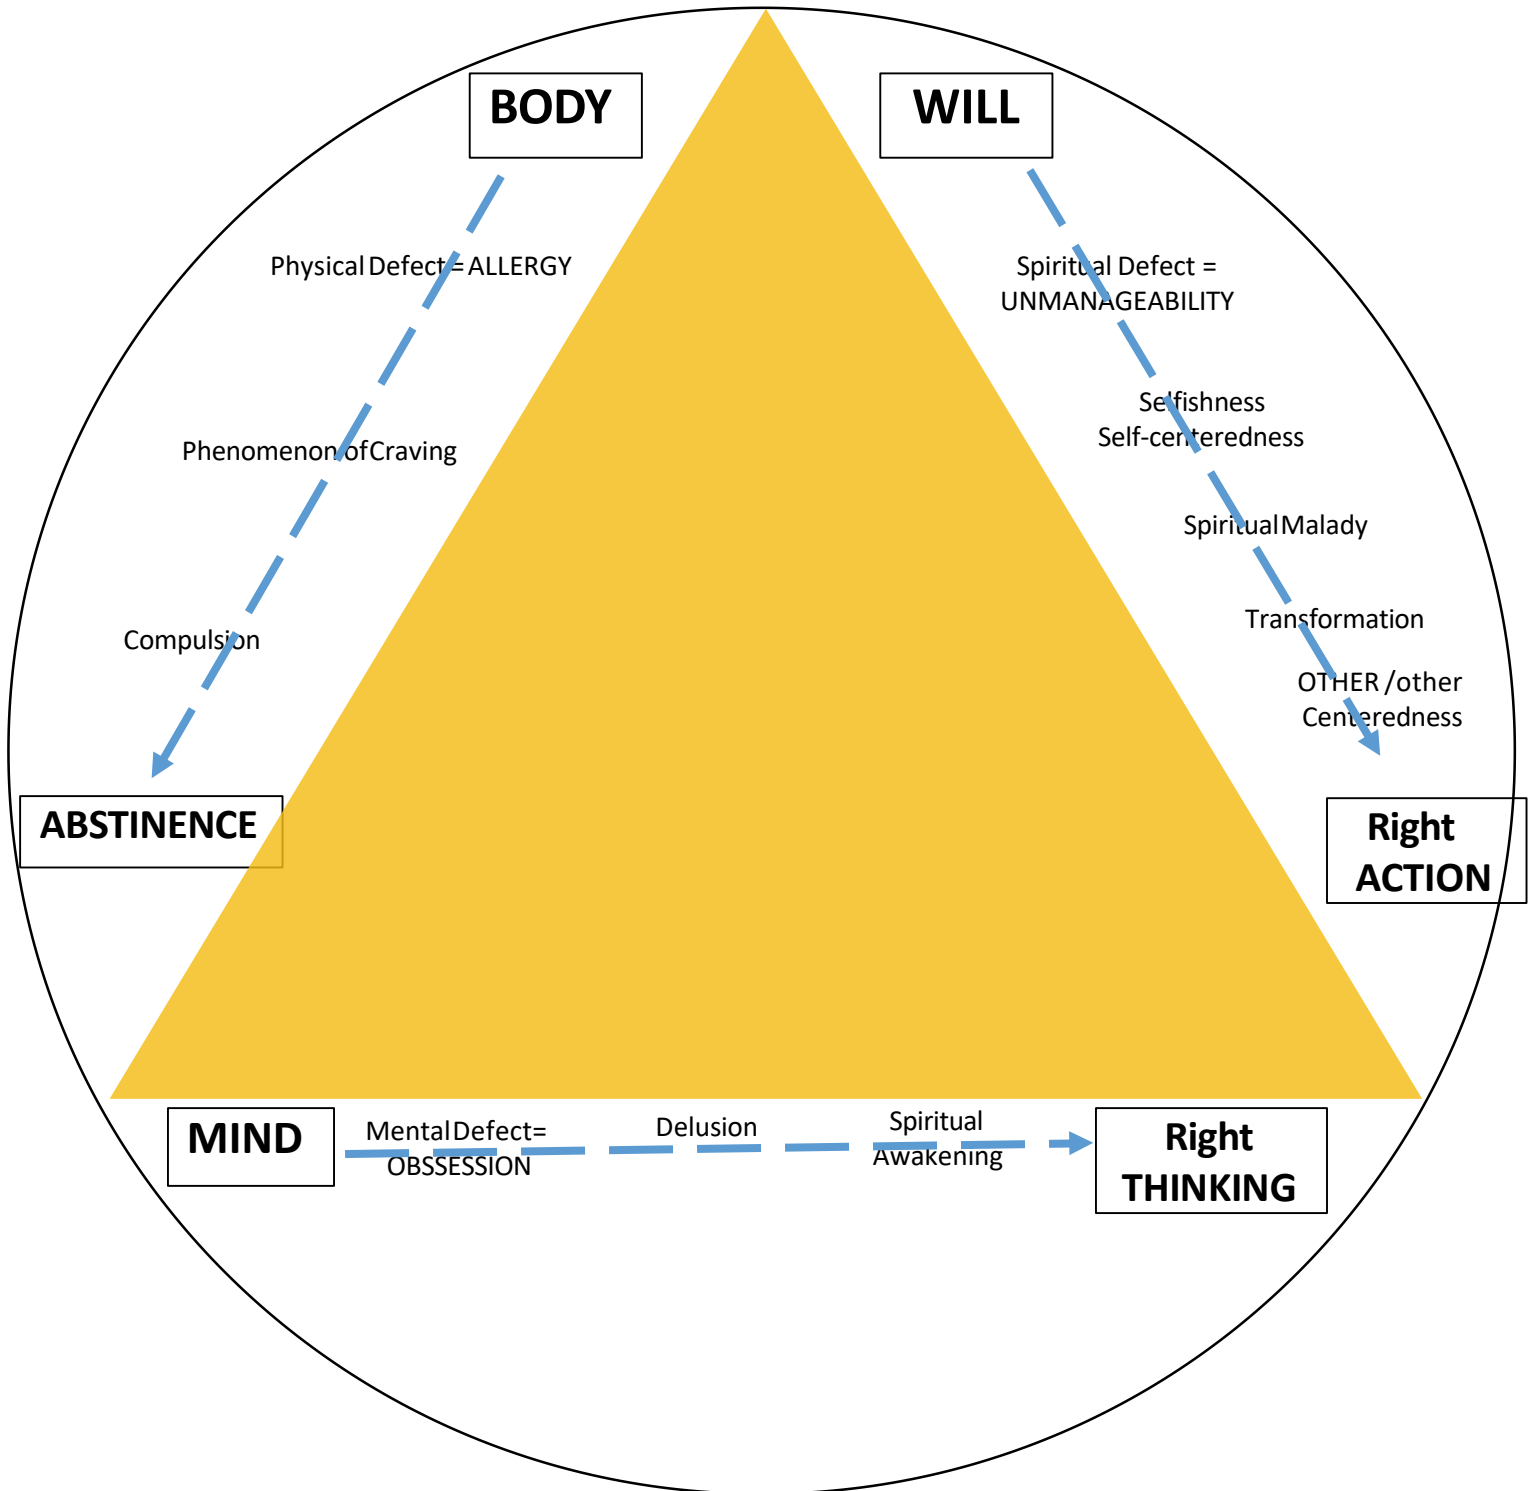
BODY

WILL

Physical Defect = ALLERGY

Phenomenon of Craving

Compulsion

ABSTINENCE

Spiritual Defect = UNMANAGEABILITY

Selfishness
Self-centeredness

Spiritual Malady

Transformation

OTHER /other Centeredness

Right ACTION

MIND

Mental Defect= OBSSESSION

Delusion

Spiritual Awakening

Right THINKING